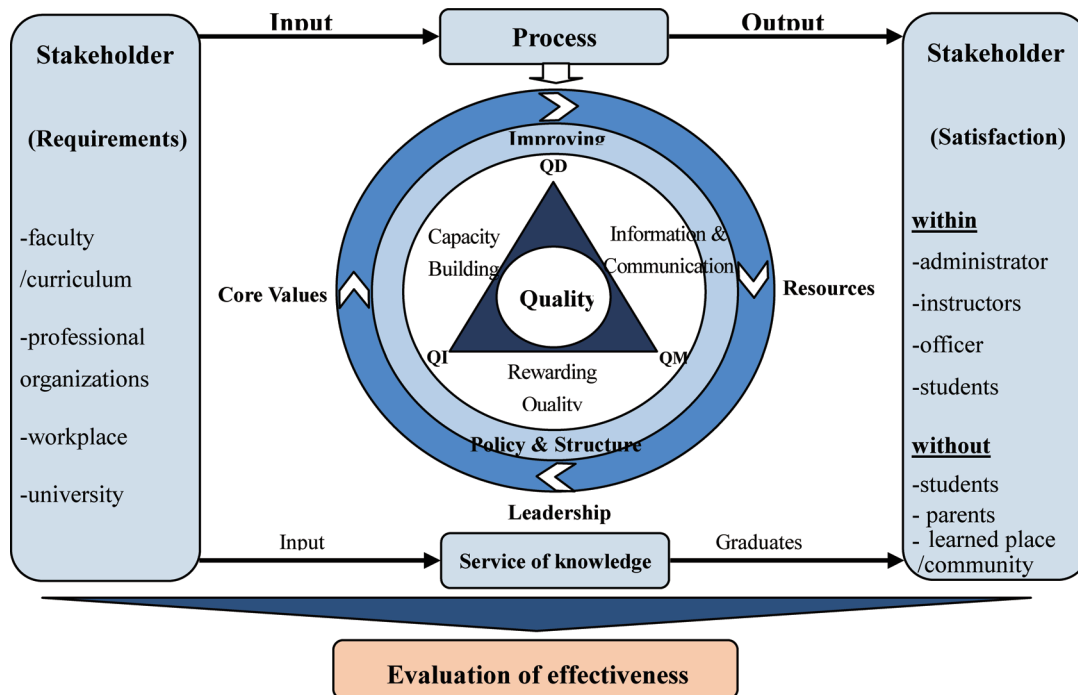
Input

Process

Output

Stakeholder

(Requirements)

-faculty /curriculum

-professional organizations

-workplace

-university

Stakeholder

(Satisfaction)

within

-administrator

-instructors

-officer

-students

without

-students

- parents

- learned place /community

Improving

QD

Capacity Building

Information & Communication

Quality

QI

QM

Rewarding Quality

Core Values

Resources

Policy & Structure

Leadership

Input

Service of knowledge

Graduates

Evaluation of effectiveness